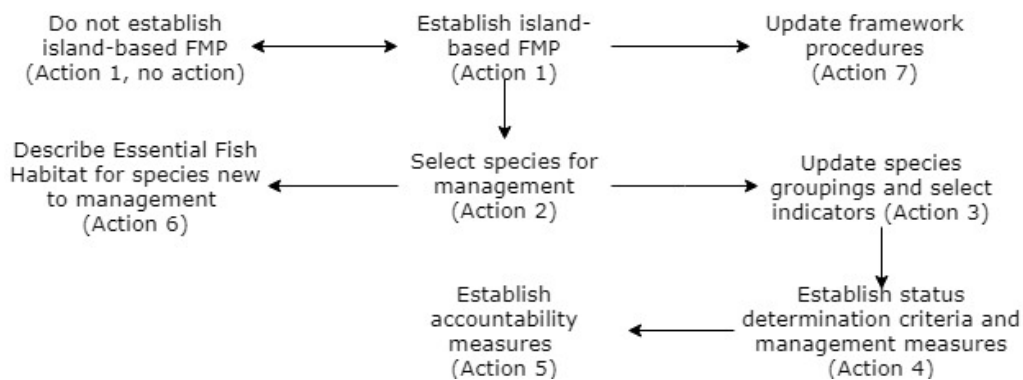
Do not establish island-based FMP (Action 1, no action)

Establish island-based FMP (Action 1)

Update framework procedures (Action 7)

Describe Essential Fish Habitat for species new to management (Action 6)

Select species for management (Action 2)

Update species groupings and select indicators (Action 3)

Establish accountability measures (Action 5)

Establish status determination criteria and management measures (Action 4)